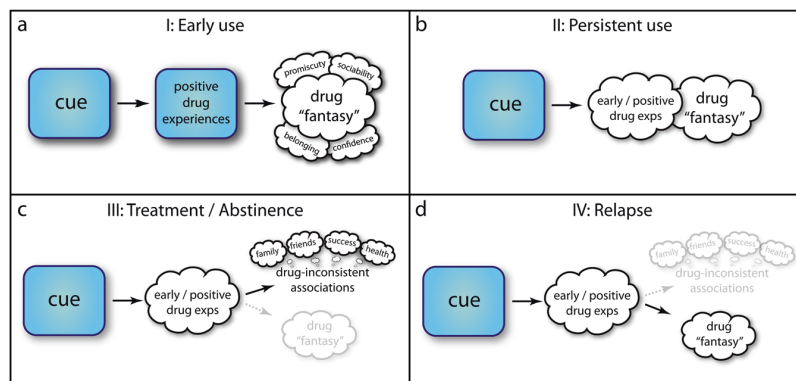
a

I: Early use

cue

positive drug experiences

promiscuty

sociability

drug "fantasy"

belonging

confidence

b

II: Persistent use

cue

early / positive drug exps

drug "fantasy"

c

III: Treatment / Abstinence

cue

early / positive drug exps

family

friends

success

health

drug-inconsistent associations

drug "fantasy"

d

IV: Relapse

cue

early / positive drug exps

family

friends

success

health

drug-inconsistent associations

drug "fantasy"